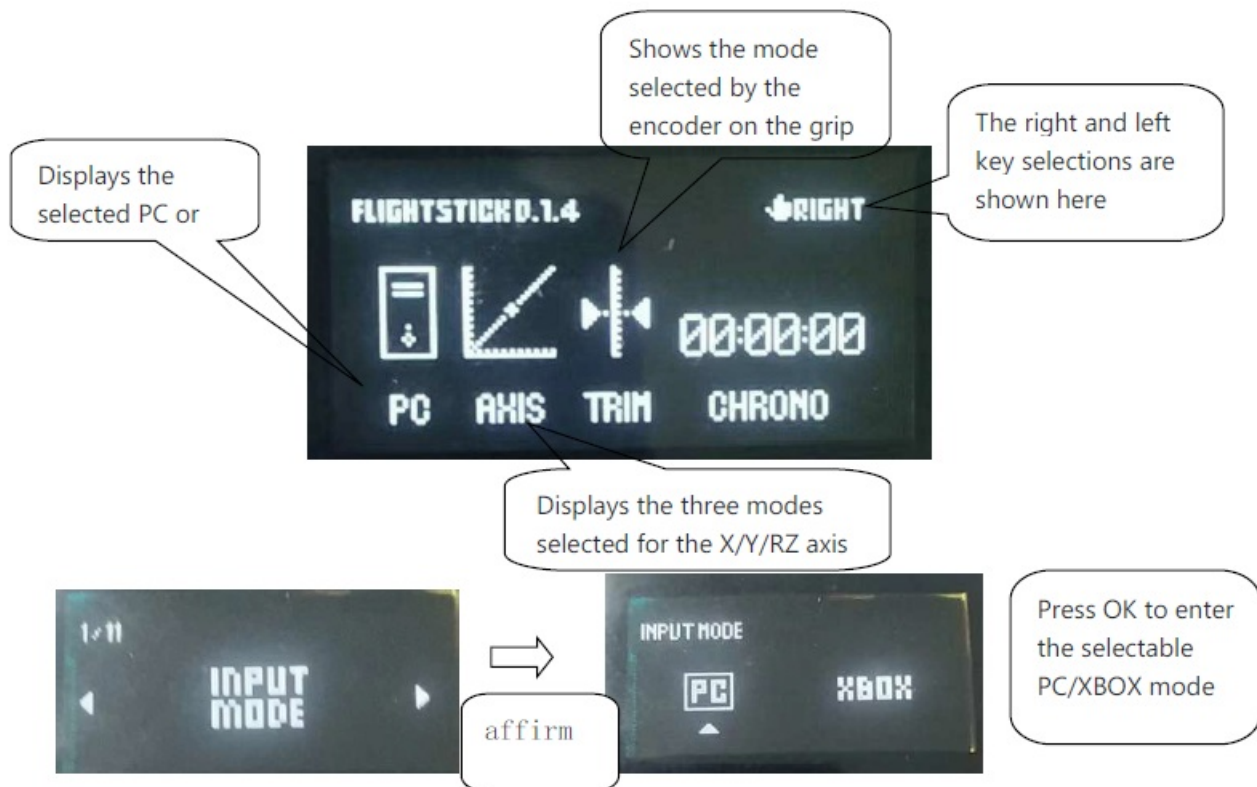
Shows the mode selected by the encoder on the grip

Displays the selected PC or

The right and left key selections are shown here

FLIGHTSTICK 0.1.4

RIGHT

00:00:00

PC AXIS TRIM CHRONO

Displays the three modes selected for the X/Y/RZ axis

1/11

INPUT MODE

affirm

INPUT MODE

PC XBOX

Press OK to enter the selectable PC/XBOX mode